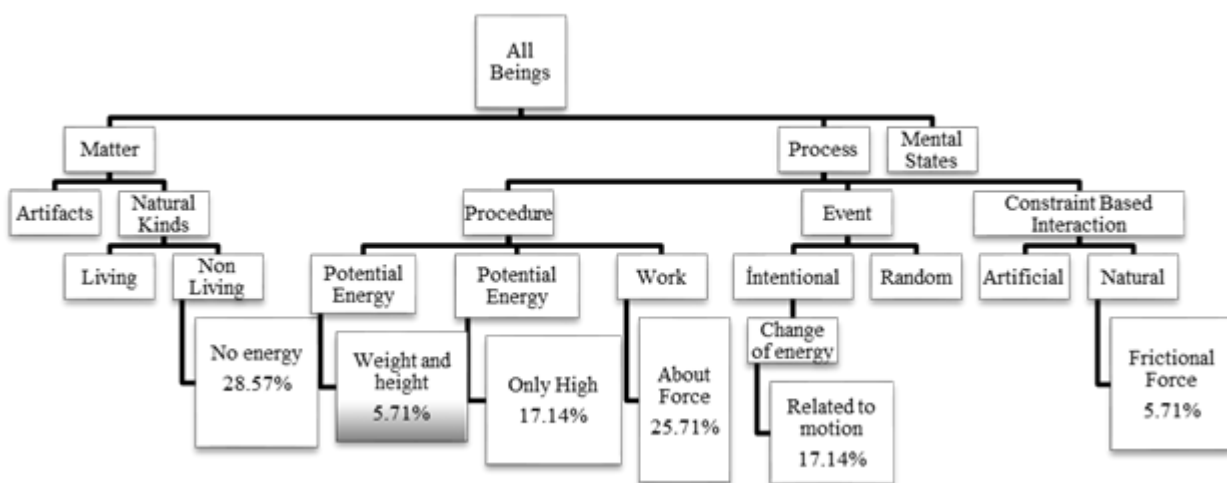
All Beings

Matter

Process

Mental States

Artifacts

Natural Kinds

Living

Non Living

No energy 28.57%

Procedure

Potential Energy

Weight and height 5.71%

Potential Energy

Only High 17.14%

Work

About Force 25.71%

Event

İntentional

Change of energy

Related to motion 17.14%

Random

Constraint Based Interaction

Artificial

Natural

Frictional Force 5.71%